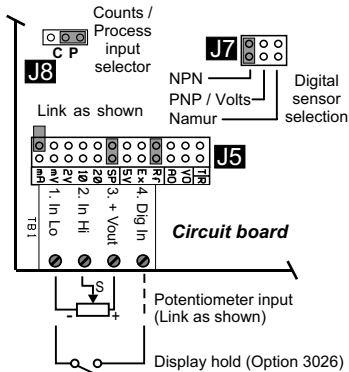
Counts / Process input selector

C P

J8

J7

NPN

PNP / Volts

Namur

Digital sensor selection

Link as shown

J5

mA mV 2V 10 20 SP 5V Ex R AO VO T/R

TB1

1. In Lo

2. In Hi

3. + Vout

4. Dig In

Circuit board

S

-

+

Potentiometer input (Link as shown)

Display hold (Option 3026)